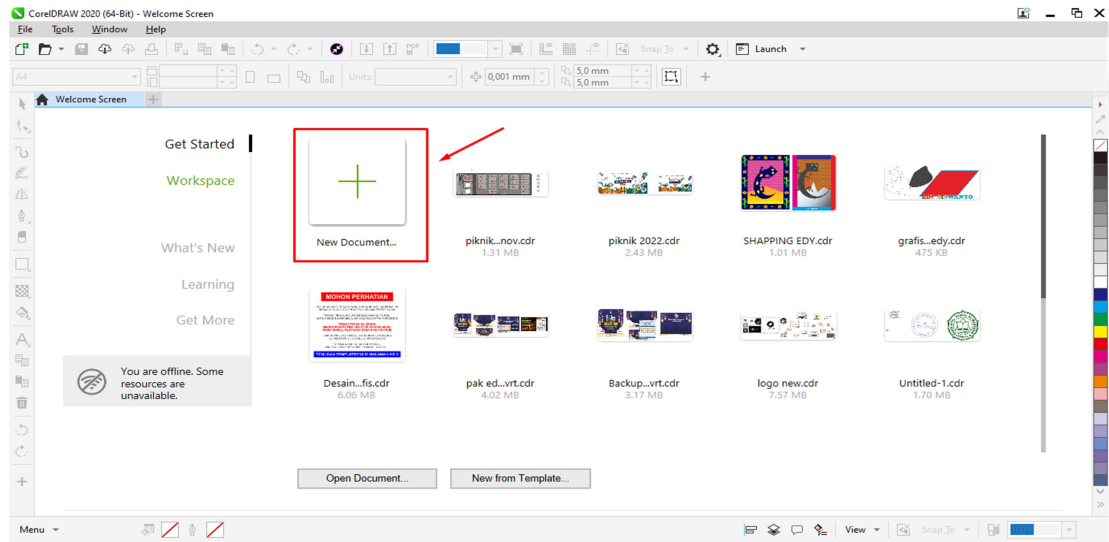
CorelDRAW 2020 (64-Bit) - Welcome Screen

File Tools Window Help

Snap To Launch

A4 Units: 0,001 mm 5,0 mm 5,0 mm

Welcome Screen

Get Started

Workspace

What's New

Learning

Get More

You are offline. Some resources are unavailable.

New Document...

piknik...nov.cdr
1.31 MB

piknik 2022.cdr
2.43 MB

SHAPPING EDY.cdr
1.01 MB

grafis...edy.cdr
475 KB

MOHON PERHATIAN

Desain...fis.cdr
6.06 MB

pak ed...vrt.cdr
4.02 MB

Backup...vrt.cdr
3.17 MB

logo new.cdr
7.57 MB

Untitled-1.cdr
1.70 MB

Open Document...

New from Template...

Menu

View Snap To